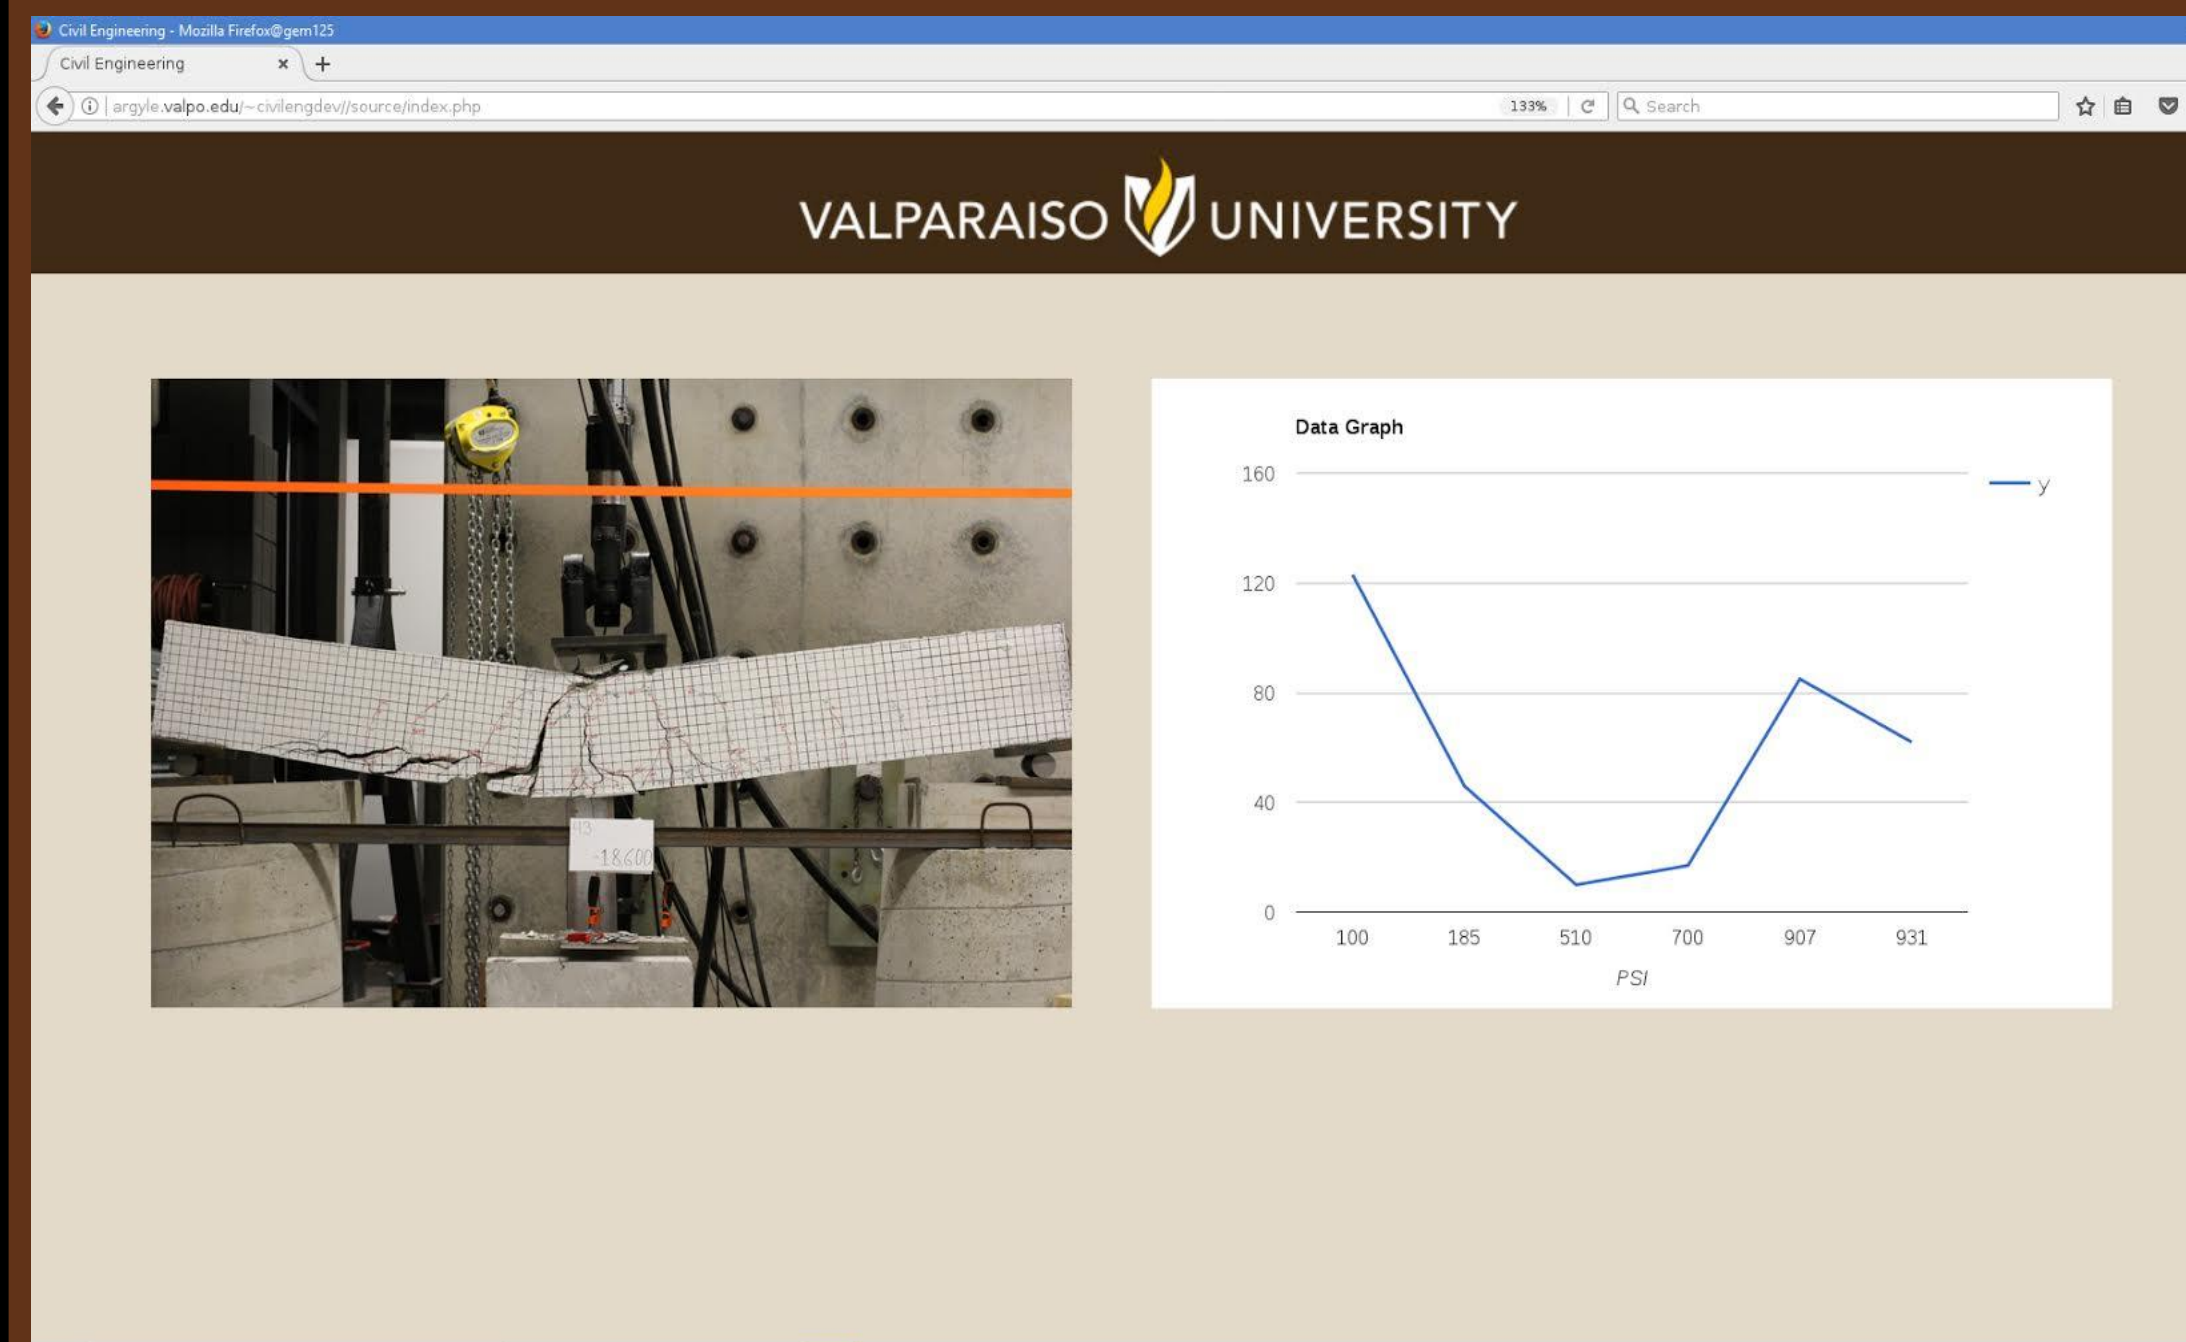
Civil Engineering - Mozilla Firefox@gem125

Civil Engineering ×  +

argyle.valpo.edu/~civilengdev//source/index.php 133% Search

VALPARAISO UNIVERSITY

43
-18,600

Data Graph

— y

| 160 |
|---|
| 120 |
| 80 |
| 40 |
| 0 |

100 185 510 700 907 931

PSI